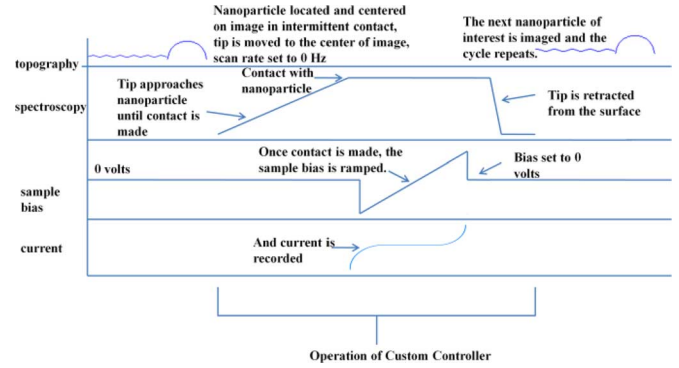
Nanoparticle located and centered on image in intermittent contact, tip is moved to the center of image, scan rate set to 0 Hz

The next nanoparticle of interest is imaged and the cycle repeats.

topography

spectroscopy

Tip approaches nanoparticle until contact is made

Contact with nanoparticle

Tip is retracted from the surface

0 volts

Once contact is made, the sample bias is ramped.

Bias set to 0 volts

sample bias

current

And current is recorded

Operation of Custom Controller